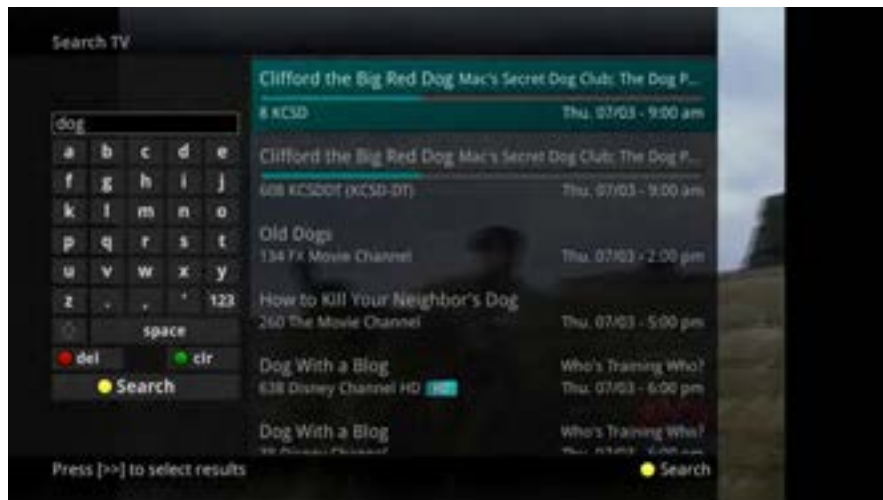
Search TV

dog

| a | b | c | d | e |
|---|---|---|---|---|
| f | g | h | i | j |
| k | l | m | n | o |
| p | q | r | s | t |
| u | v | w | x | y |
| z | . | , | ' | 123 |

space

del

clr

Search

Clifford the Big Red Dog Mac's Secret Dog Club: The Dog P...
8 KCSD Thu. 07/03 - 9:00 am

Clifford the Big Red Dog Mac's Secret Dog Club: The Dog P...
608 KCSDDT (KCSD-DT) Thu. 07/03 - 9:00 am

Old Dogs
134 FX Movie Channel Thu. 07/03 - 2:00 pm

How to Kill Your Neighbor's Dog
260 The Movie Channel Thu. 07/03 - 5:00 pm

Dog With a Blog Who's Training Who?
638 Disney Channel HD HD Thu. 07/03 - 6:00 pm

Dog With a Blog Who's Training Who?
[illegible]

Press [>>] to select results

Search